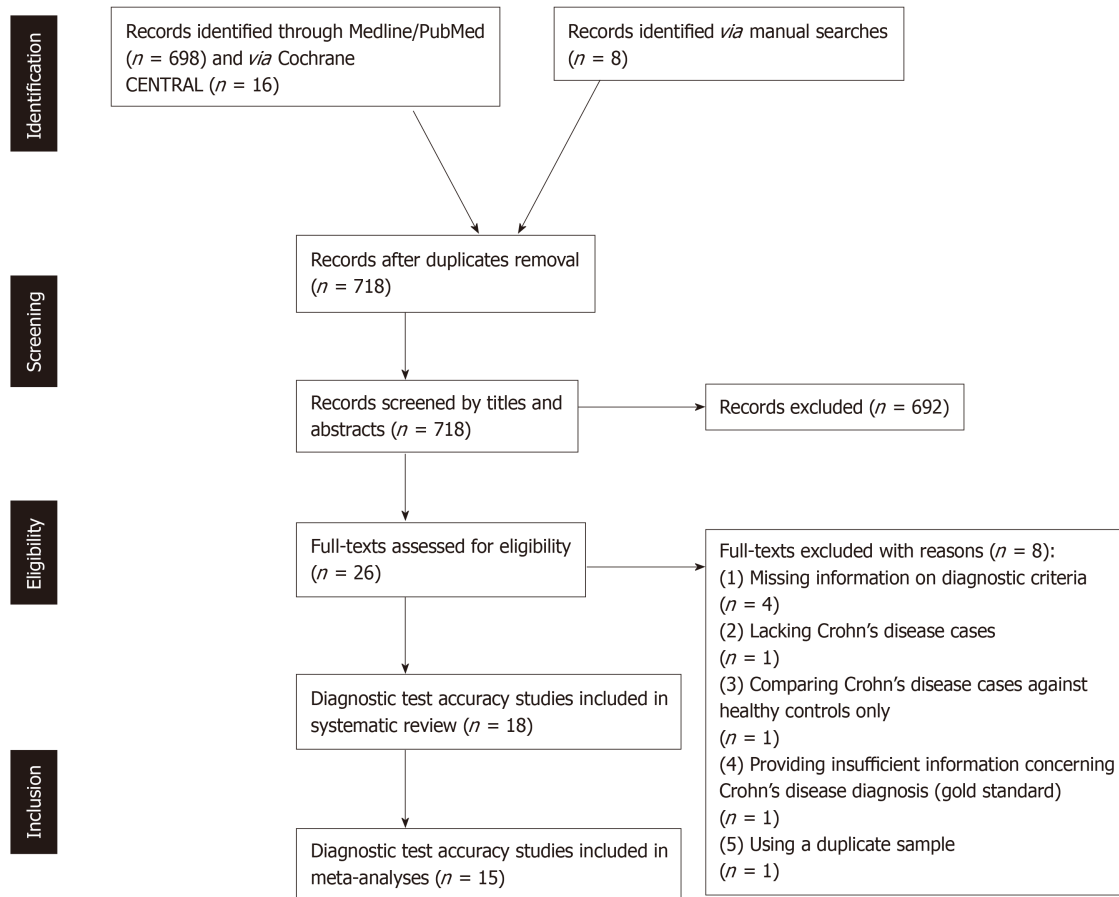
Identification

Records identified through Medline/PubMed ($n$ = 698) and $via$ Cochrane CENTRAL ($n$ = 16)

Records identified $via$ manual searches ($n$ = 8)

Screening

Records after duplicates removal ($n$ = 718)

Records screened by titles and abstracts ($n$ = 718)

Records excluded ($n$ = 692)

Eligibility

Full-texts assessed for eligibility ($n$ = 26)

Full-texts excluded with reasons ($n$ = 8):
(1) Missing information on diagnostic criteria ($n$ = 4)
(2) Lacking Crohn's disease cases ($n$ = 1)
(3) Comparing Crohn's disease cases against healthy controls only ($n$ = 1)
(4) Providing insufficient information concerning Crohn's disease diagnosis (gold standard) ($n$ = 1)
(5) Using a duplicate sample ($n$ = 1)

Inclusion

Diagnostic test accuracy studies included in systematic review ($n$ = 18)

Diagnostic test accuracy studies included in meta-analyses ($n$ = 15)